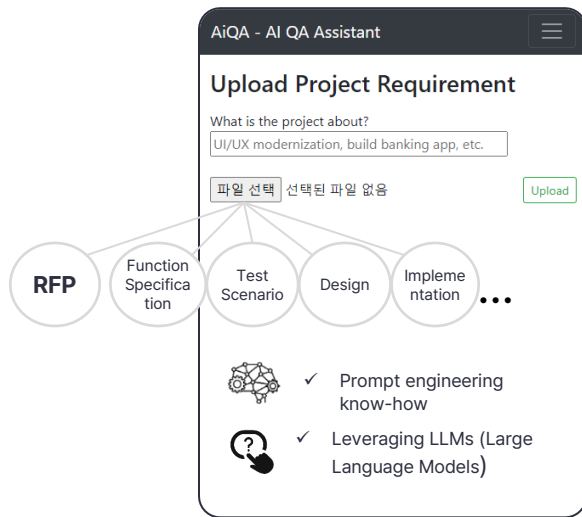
AiQA - AI QA Assistant

Upload Project Requirement

What is the project about?

UI/UX modernization, build banking app, etc.

파일 선택 선택된 파일 없음

Upload

RFP

Function Specification

Test Scenario

Design

Implementation

...

✓ Prompt engineering know-how

✓ Leveraging LLMs (Large Language Models)